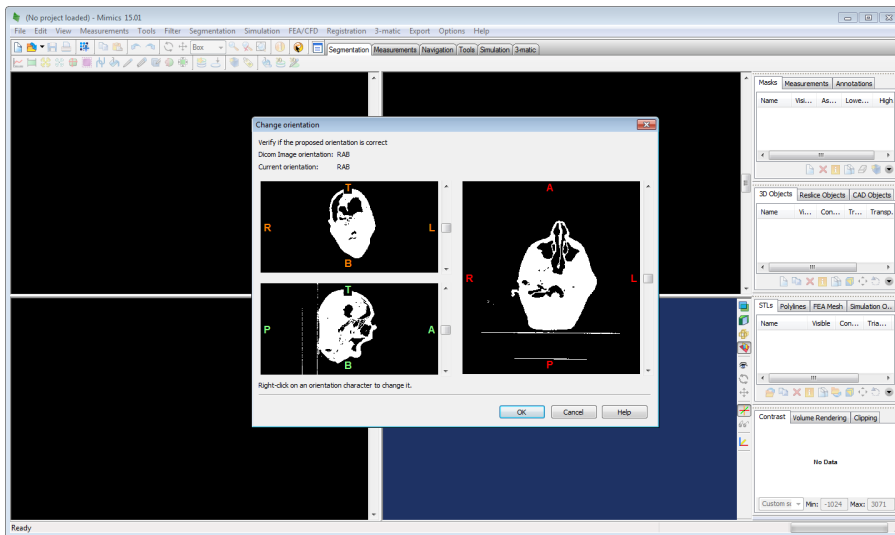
(No project loaded) - Mimics 15.01

File Edit View Measurements Tools Filter Segmentation Simulation FEA/CFD Registration 3-matic Export Options Help

Box

Segmentation Measurements Navigation Tools Simulation 3-matic

Masks Measurements Annotations

| Name | Visi... | As... | Lowe... | High |
|---|---|---|---|---|

3D Objects Reslice Objects CAD Objects

| Name | Vi... | Con... | Tr... | Transp... |
|---|---|---|---|---|

STLs Polylines FEA Mesh Simulation O...

| Name | Visible | Con... | Tria... |
|---|---|---|---|

Contrast Volume Rendering Clipping

No Data

Custom s Min: -1024 Max: 3071

Change orientation

Verify if the proposed orientation is correct

Dicom Image orientation: RAB

Current orientation: RAB

T
R L
B

T
P A
B

A
R L
P

Right-click on an orientation character to change it.

OK Cancel Help

Ready